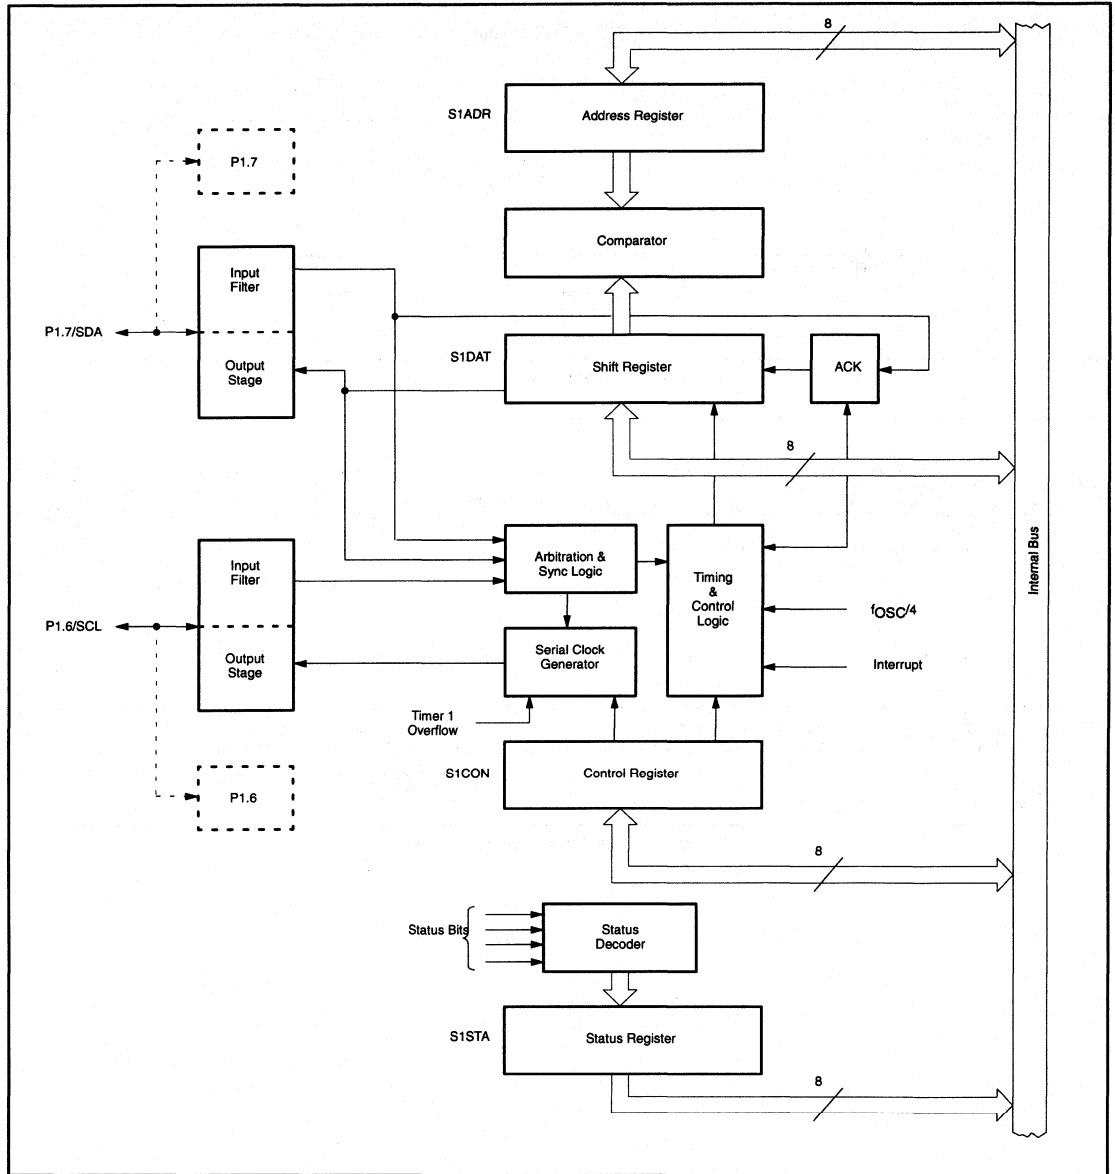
8

S1ADR

Address Register

P1.7

Comparator

Input Filter

P1.7/SDA

Output Stage

S1DAT

Shift Register

ACK

8

Input Filter

Arbitration & Sync Logic

Timing & Control Logic

P1.6/SCL

Output Stage

Serial Clock Generator

$f_{OSC}/4$

Interrupt

Internal Bus

Timer 1 Overflow

S1CON

Control Register

P1.6

8

Status Bits

Status Decoder

S1STA

Status Register

8